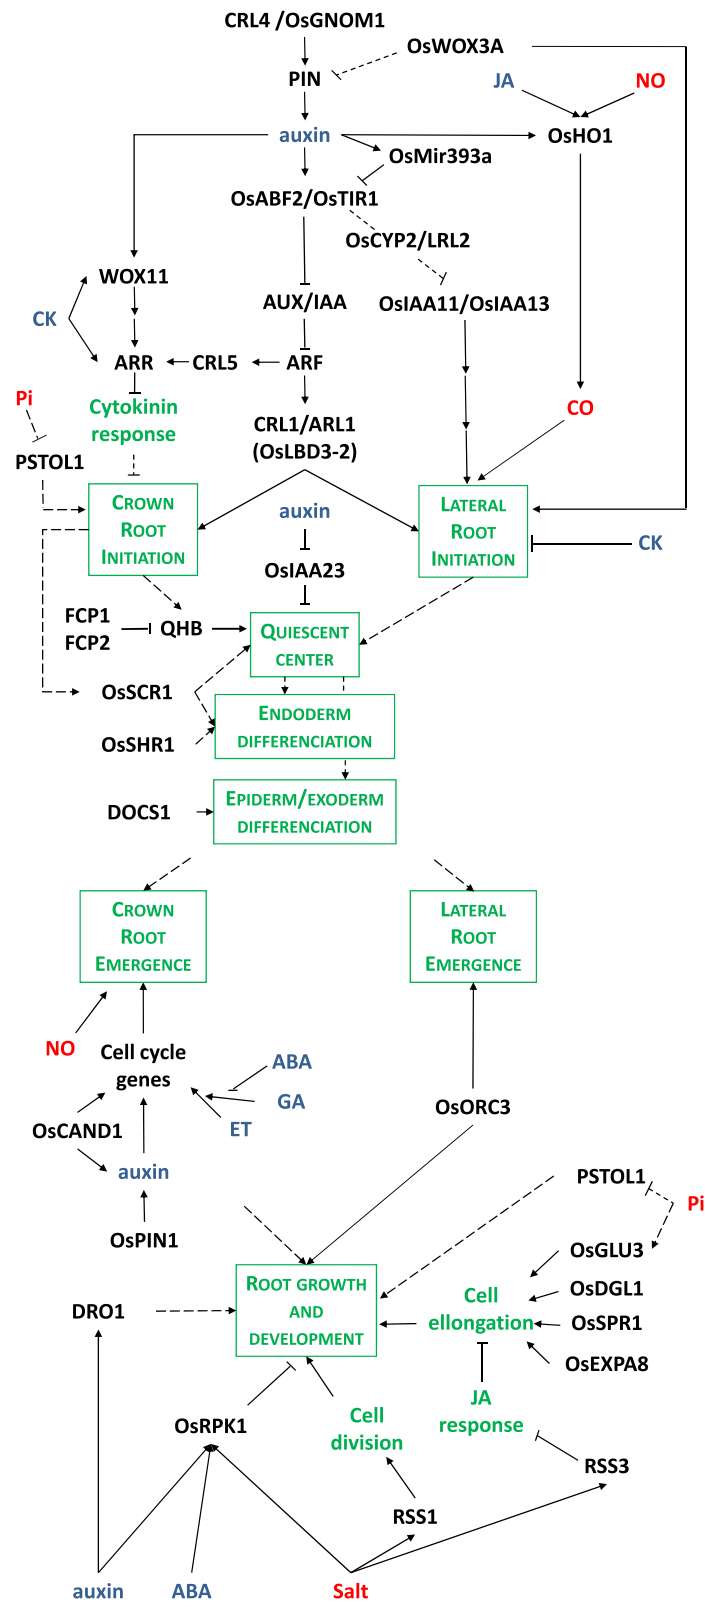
CRL4 /OsGNOM1
OsWOX3A
PIN
JA
NO
auxin
OsHO1
OsMir393a
OsABF2/OsTIR1
OsCYP2/LRL2
WOX11
AUX/IAA
OsIAA11/OsIAA13
CK
ARR
CRL5
ARF
Pi
Cytokinin response
CRL1/ARL1 (OsLBD3-2)
CO
PSTOL1
Crown Root Initiation
auxin
Lateral Root Initiation
CK
OsIAA23
FCP1
FCP2
QHB
Quiescent center
OsSCR1
Endoderm differenciation
OsSHR1
DOCS1
Epiderm/exoderm differenciation
Crown Root Emergence
Lateral Root Emergence
NO
Cell cycle genes
ABA
GA
ET
OsORC3
OsCAND1
auxin
PSTOL1
Pi
OsPIN1
OsGLU3
OsDGL1
DRO1
Root growth and development
Cell ellongation
OsSPR1
OsEXPA8
JA response
OsRPK1
Cell division
RSS3
RSS1
auxin
ABA
Salt